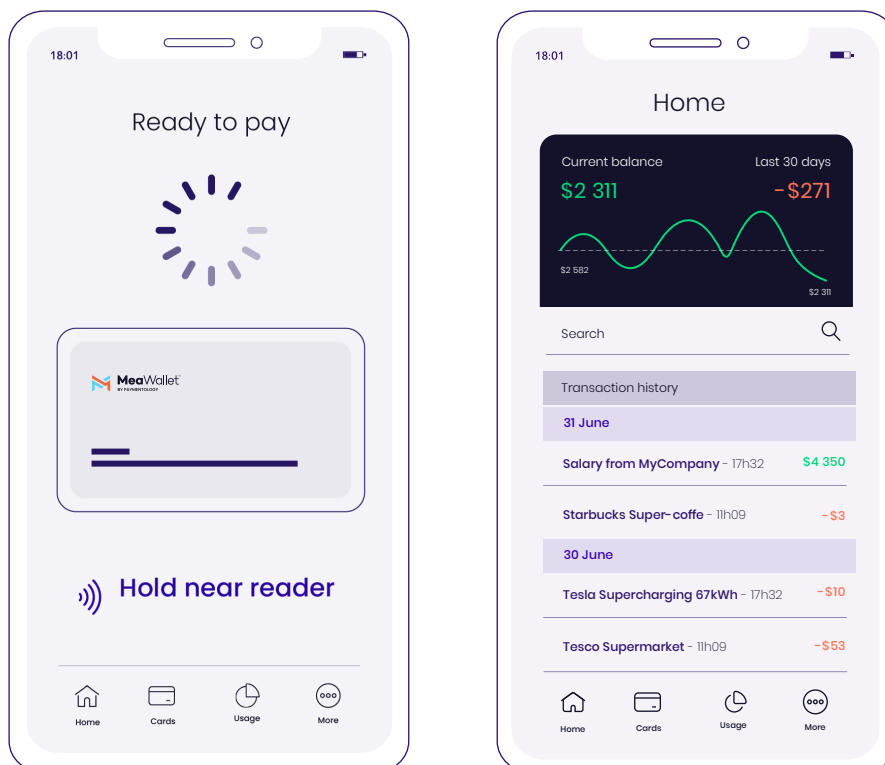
18:01

Ready to pay

MeaWallet
BY PAYMENTOLOGY

Hold near reader

Home Cards Usage More

18:01

Home

Current balance
Last 30 days
$2 311
-$271
$2 582
$2 311

Search

Transaction history

31 June

Salary from MyCompany - 17h32 $4 350

Starbucks Super-coffe - 11h09 -$3

30 June

Tesla Supercharging 67kWh - 17h32 -$10

Tesco Supermarket - 11h09 -$53

Home Cards Usage More